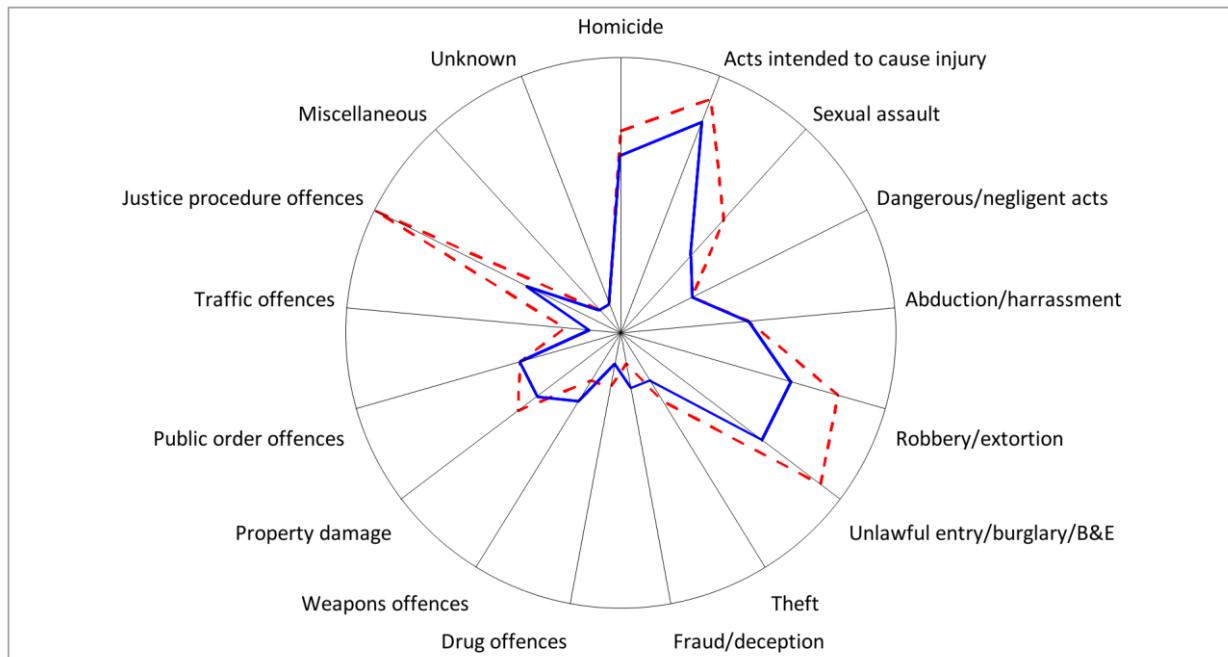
Homicide
Acts intended to cause injury
Sexual assault
Dangerous/negligent acts
Abduction/harrassment
Robbery/extortion
Unlawful entry/burglary/B&E
Theft
Fraud/deception
Drug offences
Weapons offences
Property damage
Public order offences
Traffic offences
Justice procedure offences
Miscellaneous
Unknown